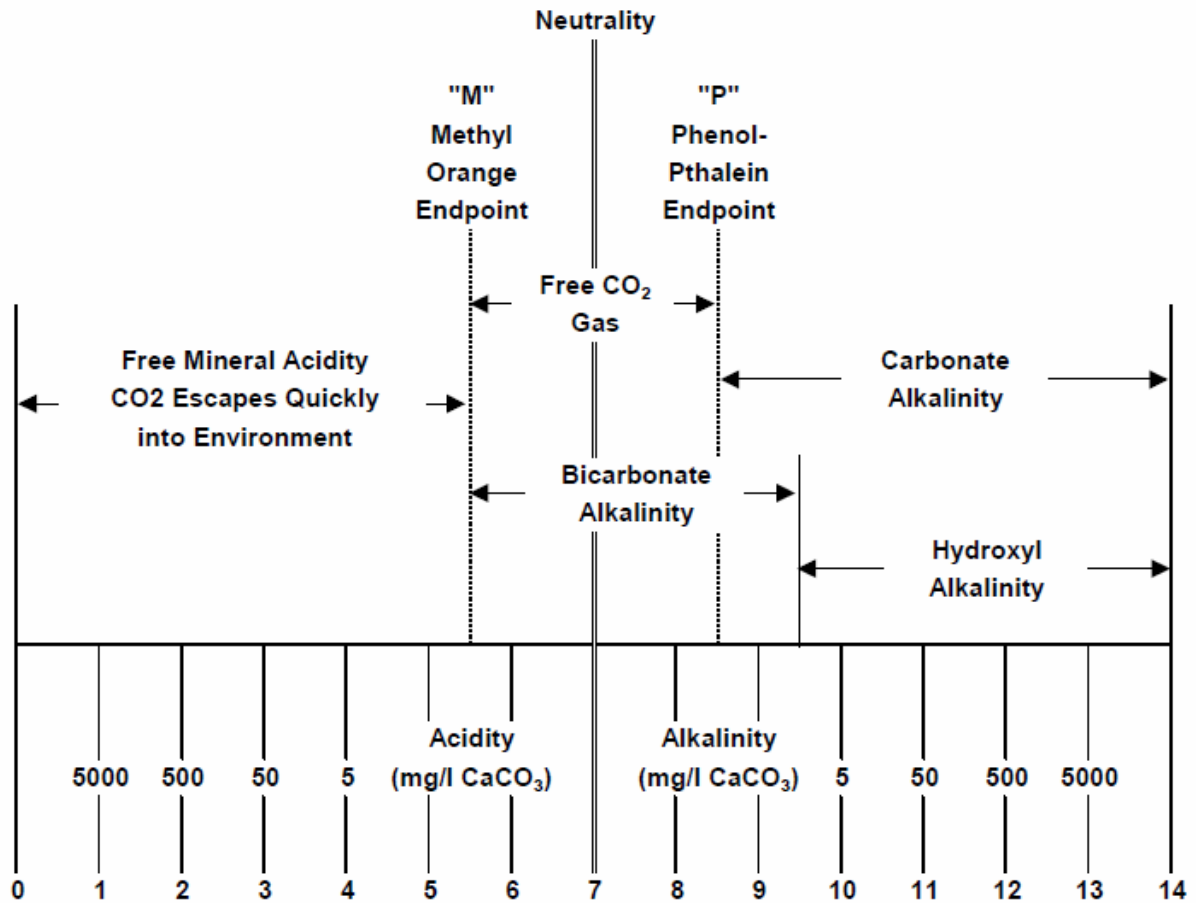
Neutrality

"M"
Methyl
Orange
Endpoint

"P"
Phenol-
Pthalein
Endpoint

Free $CO_2$
Gas

Free Mineral Acidity
CO2 Escapes Quickly
into Environment

Carbonate
Alkalinity

Bicarbonate
Alkalinity

Hydroxyl
Alkalinity

5000 500 50 5

Acidity
(mg/l $CaCO_3$)

Alkalinity
(mg/l $CaCO_3$)

5 50 500 5000

0 1 2 3 4 5 6 7 8 9 10 11 12 13 14